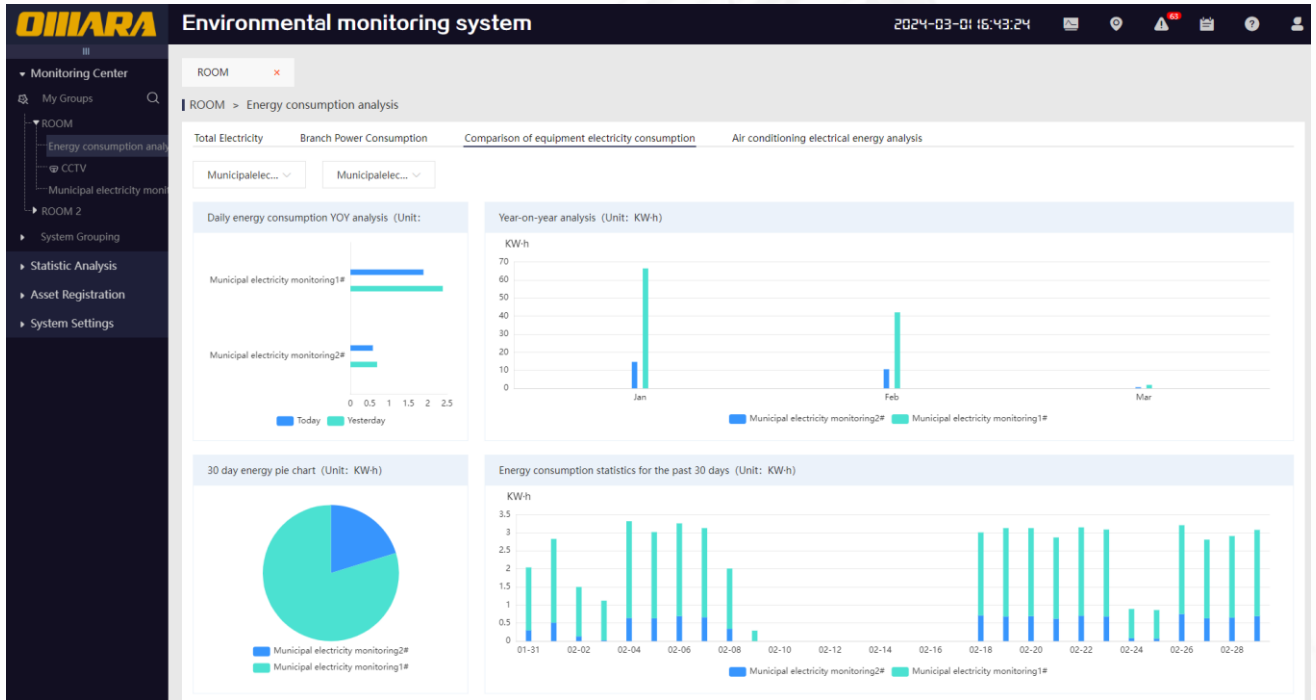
OIIIARA

Environmental monitoring system

2024-03-01 16:43:24

63

Monitoring Center

My Groups

ROOM

Energy consumption analy

CCTV

Municipal electricity moni

ROOM 2

System Grouping

Statistic Analysis

Asset Registration

System Settings

ROOM ×

ROOM > Energy consumption analysis

Total Electricity | Branch Power Consumption | Comparison of equipment electricity consumption | Air conditioning electrical energy analysis

Municipalelec... | Municipalelec...

Daily energy consumption YOY analysis (Unit:

Municipal electricity monitoring1#

Municipal electricity monitoring2#

0 0.5 1 1.5 2 2.5

Today Yesterday

Year-on-year analysis (Unit: KW·h)

KW·h

70 60 50 40 30 20 10 0

Jan Feb Mar

Municipal electricity monitoring2# Municipal electricity monitoring1#

30 day energy pie chart (Unit: KW·h)

Municipal electricity monitoring2#

Municipal electricity monitoring1#

Energy consumption statistics for the past 30 days (Unit: KW·h)

KW·h

3.5 3 2.5 2 1.5 1 0.5 0

01-31 02-02 02-04 02-06 02-08 02-10 02-12 02-14 02-16 02-18 02-20 02-22 02-24 02-26 02-28

Municipal electricity monitoring2# Municipal electricity monitoring1#